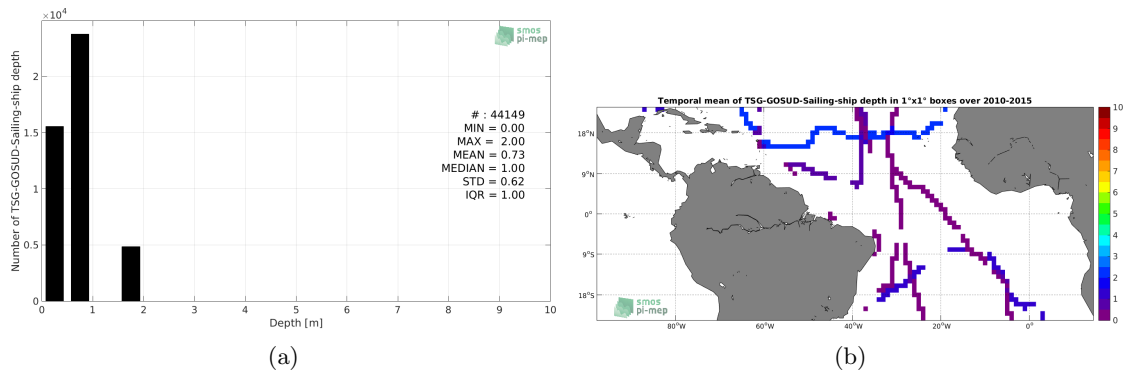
$\times10^4$

smos pi-mep

Number of TSG-GOSUD-Sailing-ship depth

2
1.5
1
0.5
0

0 1 2 3 4 5 6 7 8 9 10

Depth [m]

# : 44149
MIN = 0.00
MAX = 2.00
MEAN = 0.73
MEDIAN = 1.00
STD = 0.62
IQR = 1.00

(a)

Temporal mean of TSG-GOSUD-Sailing-ship depth in 1°x1° boxes over 2010-2015

18°N
9°N
0°
9°S
18°S

80°W 60°W 40°W 20°W 0°

smos pi-mep

10
9
8
7
6
5
4
3
2
1
0

(b)